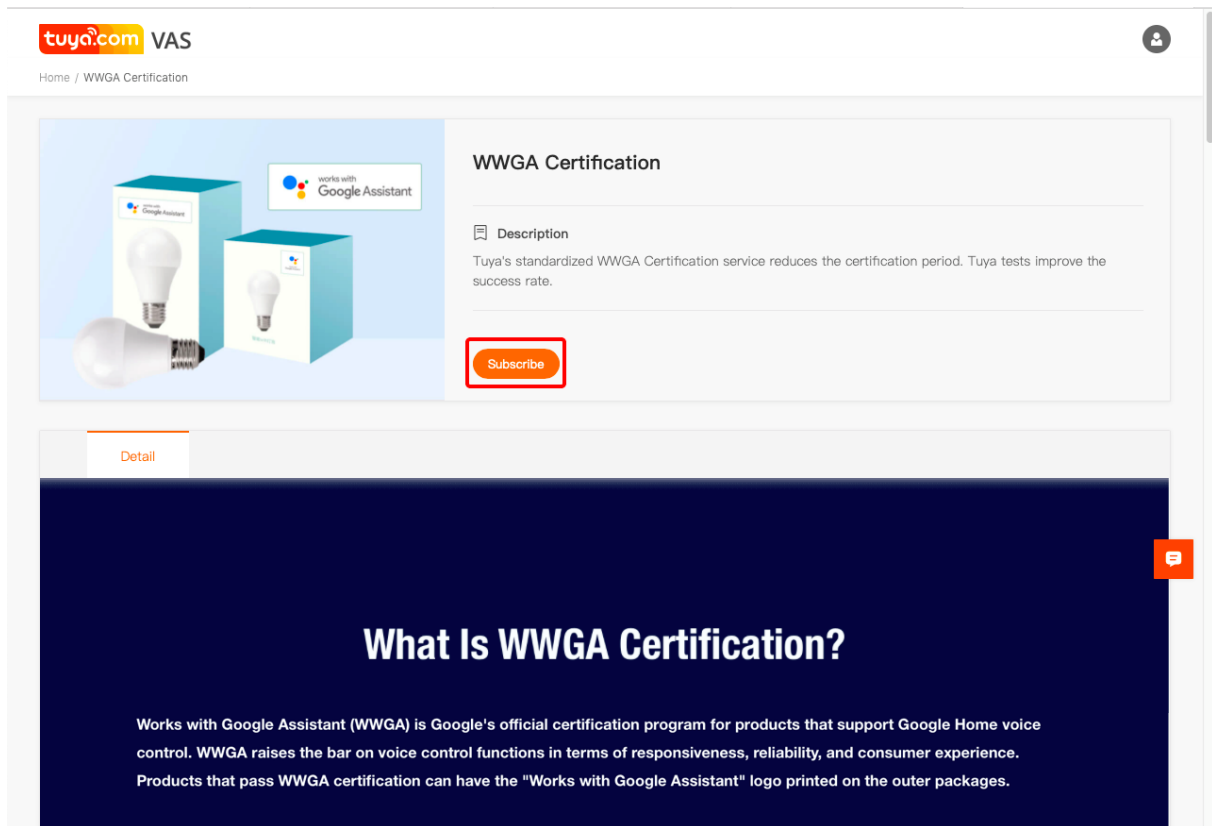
tuya.com VAS

Home / WWGA Certification

works with Google Assistant

Google Assistant

WWGA Certification

Description

Tuya's standardized WWGA Certification service reduces the certification period. Tuya tests improve the success rate.

Subscribe

Detail

What Is WWGA Certification?

Works with Google Assistant (WWGA) is Google's official certification program for products that support Google Home voice control. WWGA raises the bar on voice control functions in terms of responsiveness, reliability, and consumer experience. Products that pass WWGA certification can have the "Works with Google Assistant" logo printed on the outer packages.